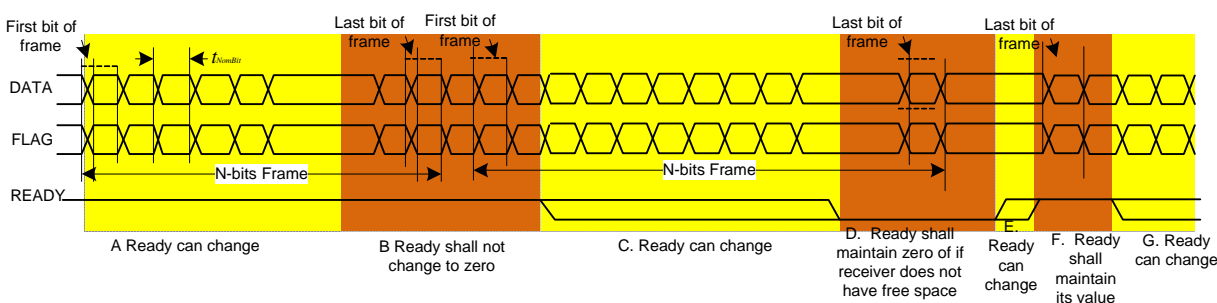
First bit of frame

$t_{NomBit}$

Last bit of frame

First bit of frame

Last bit of frame

Last bit of frame

DATA

FLAG

N-bits Frame

N-bits Frame

READY

A Ready can change

B Ready shall not change to zero

C. Ready can change

D. Ready shall maintain zero of if receiver does not have free space

E. Ready can change

F. Ready shall maintain its value

G. Ready can change